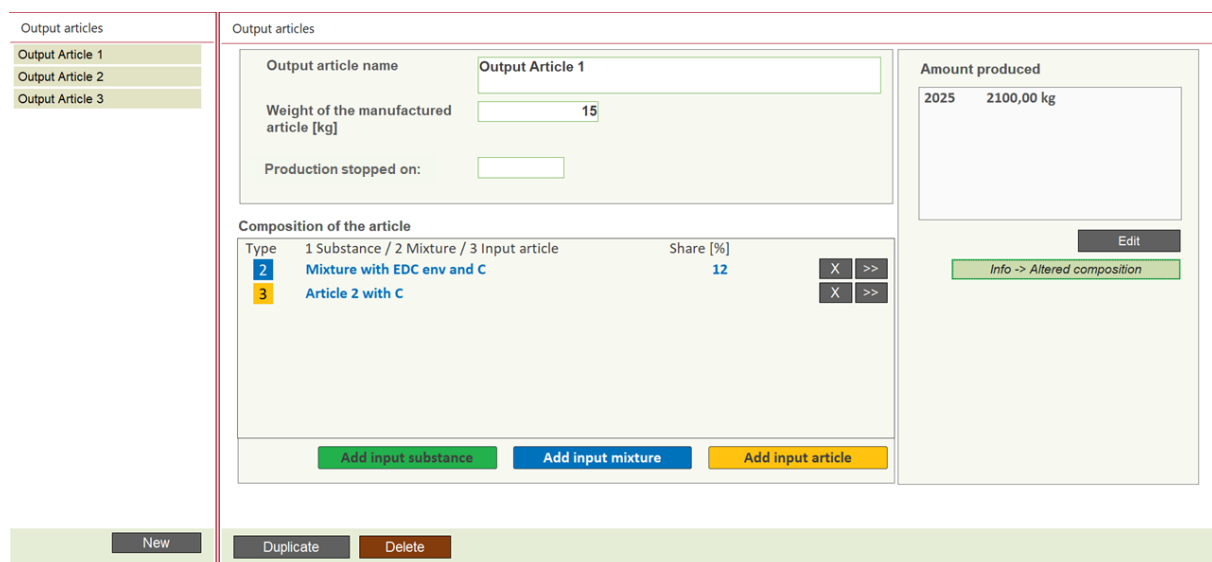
Output articles

Output Article 1
Output Article 2
Output Article 3

New

Output articles

Output article name
Output Article 1

Weight of the manufactured article [kg]
15

Production stopped on:

Amount produced

2025 2100,00 kg

Edit

Info -> Altered composition

Composition of the article

| Type | 1 Substance / 2 Mixture / 3 Input article | Share [%] | | |
|---|---|---|---|---|
| 2 | Mixture with EDC env and C | 12 | X | >> |
| 3 | Article 2 with C | | X | >> |

Add input substance
Add input mixture
Add input article

Duplicate
Delete